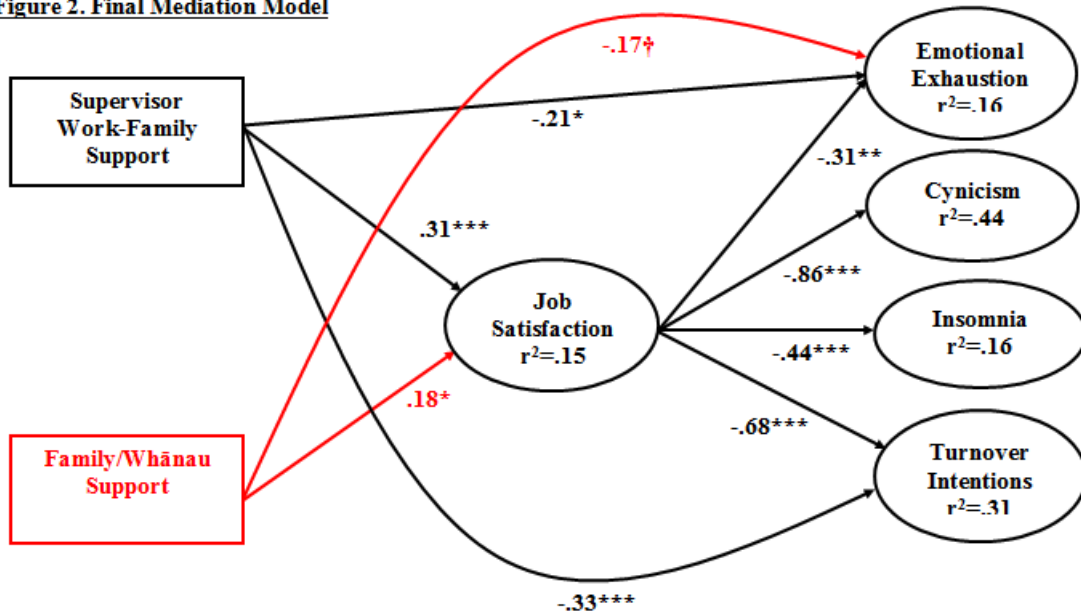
igure 2. Final Mediation Model

Supervisor Work-Family Support

Family/Whānau Support

-.17†

-.21*

.31***

.18*

-.33***

Job Satisfaction $r^2$=.15

-.31**

-.86***

-.44***

-.68***

Emotional Exhaustion $r^2$=.16

Cynicism $r^2$=.44

Insomnia $r^2$=.16

Turnover Intentions $r^2$=.31